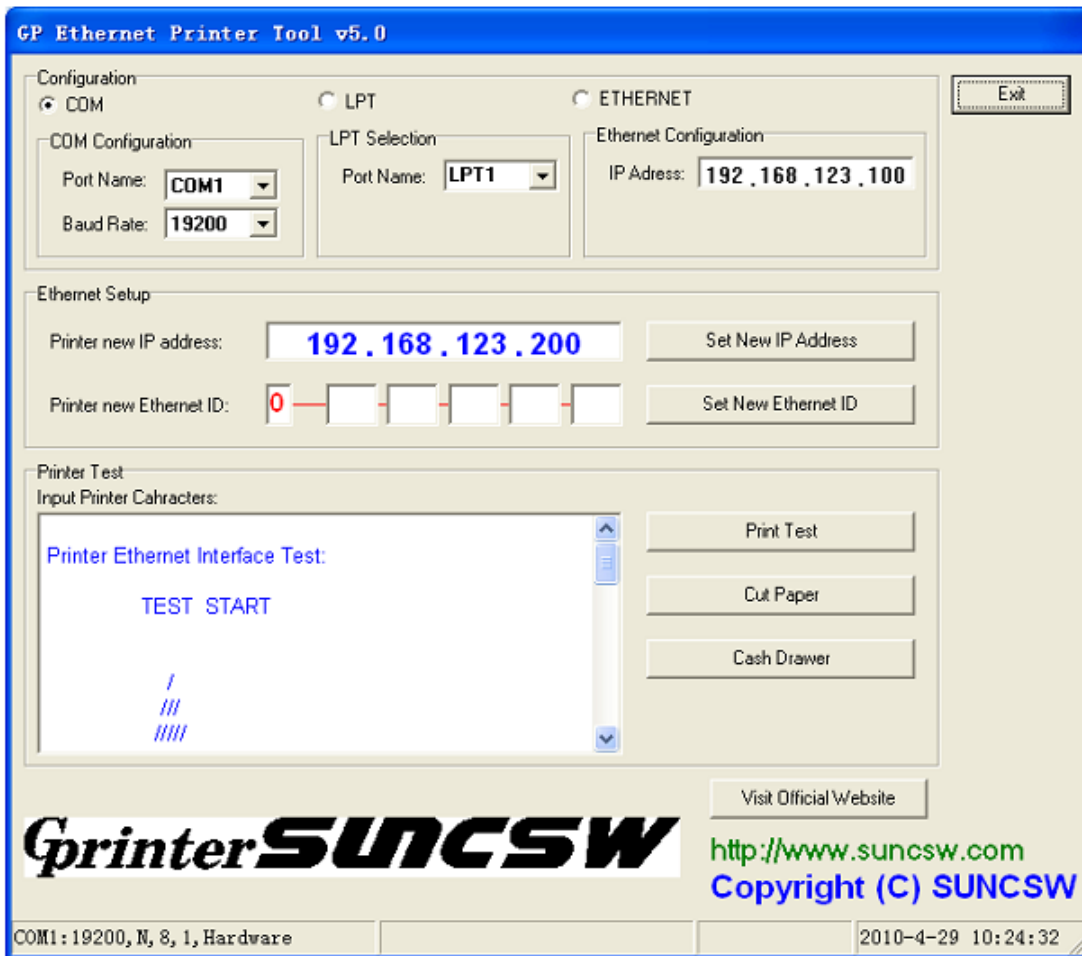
GP Ethernet Printer Tool v5.0

Configuration

COM

LPT

ETHERNET

Exit

COM Configuration

Port Name: COM1

Baud Rate: 19200

LPT Selection

Port Name: LPT1

Ethernet Configuration

IP Adress: 192 . 168 . 123 . 100

Ethernet Setup

Printer new IP address: 192 . 168 . 123 . 200

Set New IP Address

Printer new Ethernet ID: 0

Set New Ethernet ID

Printer Test

Input Printer Cahracters:

Printer Ethernet Interface Test:

TEST START

/
///
/////

Print Test

Cut Paper

Cash Drawer

Visit Official Website

GprinterSUNCSW

http://www.suncsw.com

Copyright (C) SUNCSW

COM1:19200,N,8,1,Hardware

2010-4-29 10:24:32